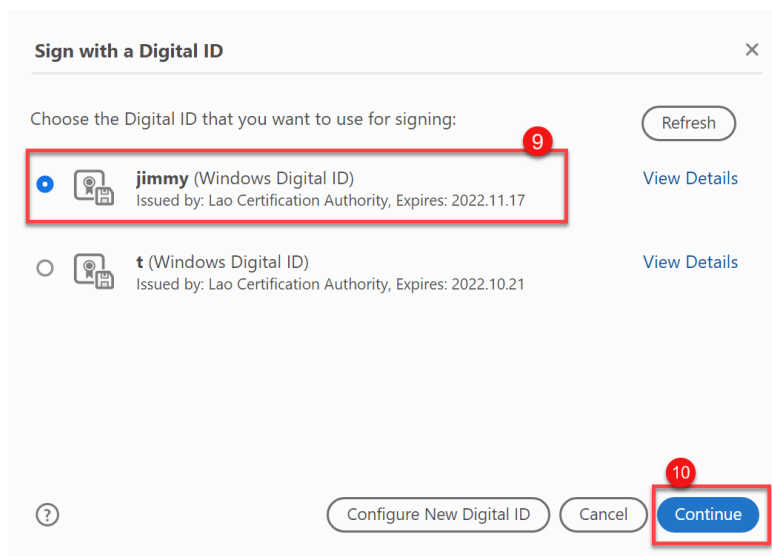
Sign with a Digital ID

×

Choose the Digital ID that you want to use for signing:

Refresh

9

**jimmy** (Windows Digital ID)
Issued by: Lao Certification Authority, Expires: 2022.11.17

View Details

**t** (Windows Digital ID)
Issued by: Lao Certification Authority, Expires: 2022.10.21

View Details

10

?

Configure New Digital ID

Cancel

Continue